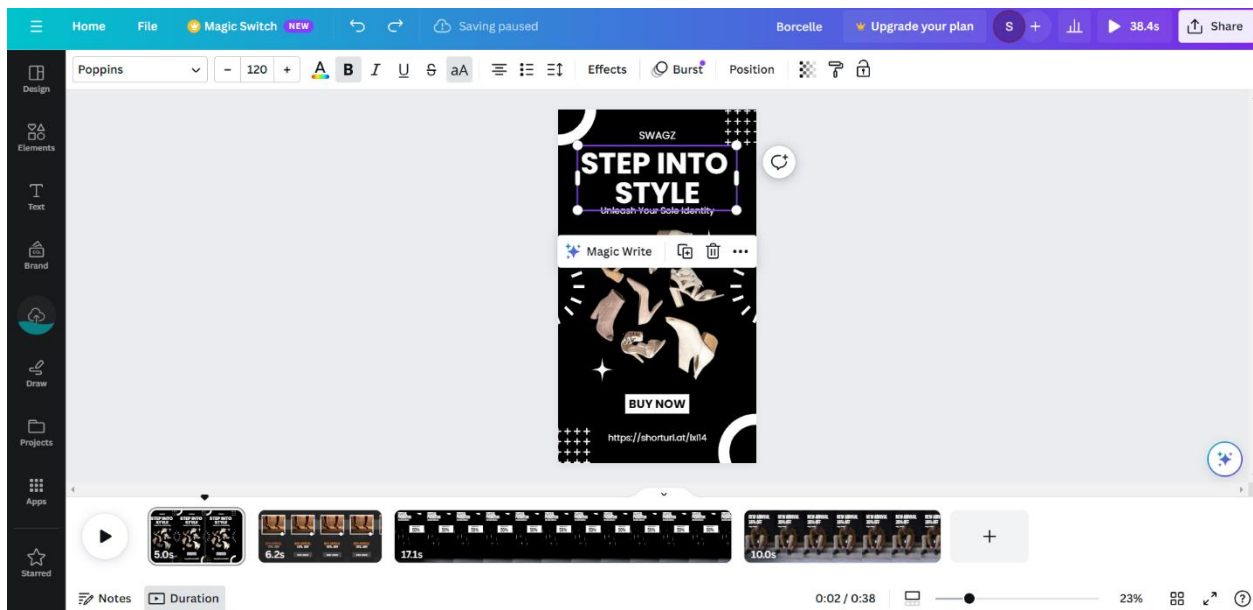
Home File Magic Switch NEW Saving paused Borcelle Upgrade your plan S + 38.4s Share

Poppins − 120 + A B I U S aA Effects Burst Position

Design
Elements
Text
Brand
Draw
Projects
Apps
Starred

SWAGZ
STEP INTO STYLE
Unleash Your Sole Identity

Magic Write

BUY NOW
https://shorturl.at/lxI14

5.0s
6.2s
17.1s
10.0s

Notes Duration 0:02 / 0:38 23%